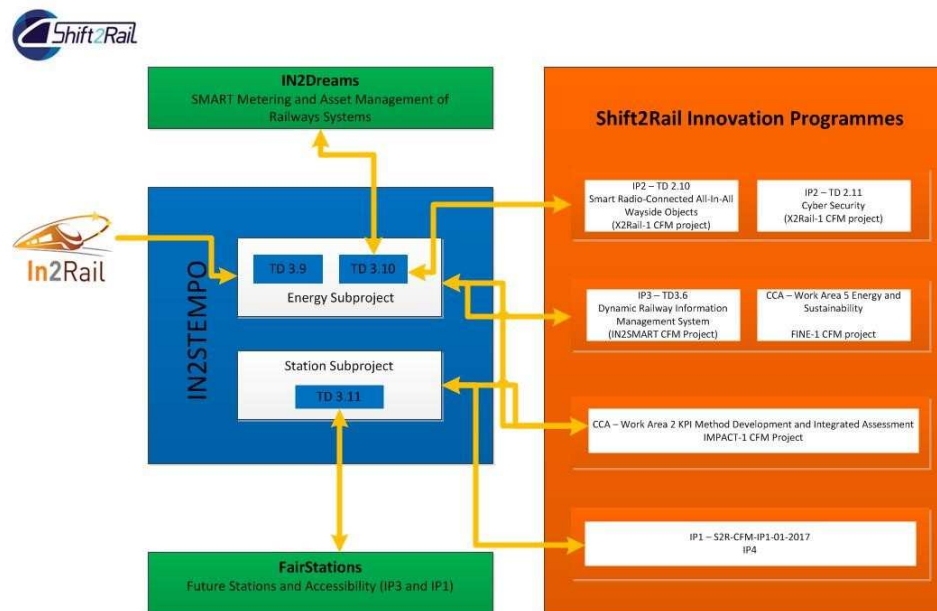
Shift2Rail

IN2Dreams
SMART Metering and Asset Management of Railways Systems

Shift2Rail Innovation Programmes

In2Rail

IN2STEMPO

TD 3.9

TD 3.10

Energy Subproject

Station Subproject

TD 3.11

IP2 – TD 2.10
Smart Radio-Connected All-In-All Wayside Objects
(X2Rail-1 CFM project)

IP2 – TD 2.11
Cyber Security
(X2Rail-1 CFM project)

IP3 – TD3.6
Dynamic Railway Information Management System
(IN2SMART CFM Project)

CCA – Work Area 5 Energy and Sustainability

FINE-1 CFM project

CCA – Work Area 2 KPI Method Development and Integrated Assessment
IMPACT-1 CFM Project

IP1 – S2R-CFM-IP1-01-2017
IP4

FairStations
Future Stations and Accessibility (IP3 and IP1)